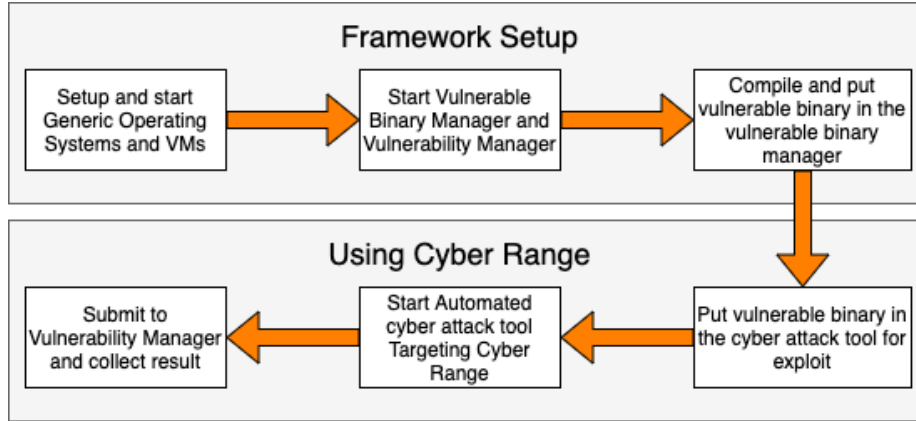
Framework Setup

Setup and start Generic Operating Systems and VMs

Start Vulnerable Binary Manager and Vulnerability Manager

Compile and put vulnerable binary in the vulnerable binary manager

Using Cyber Range

Put vulnerable binary in the cyber attack tool for exploit

Start Automated cyber attack tool Targeting Cyber Range

Submit to Vulnerability Manager and collect result